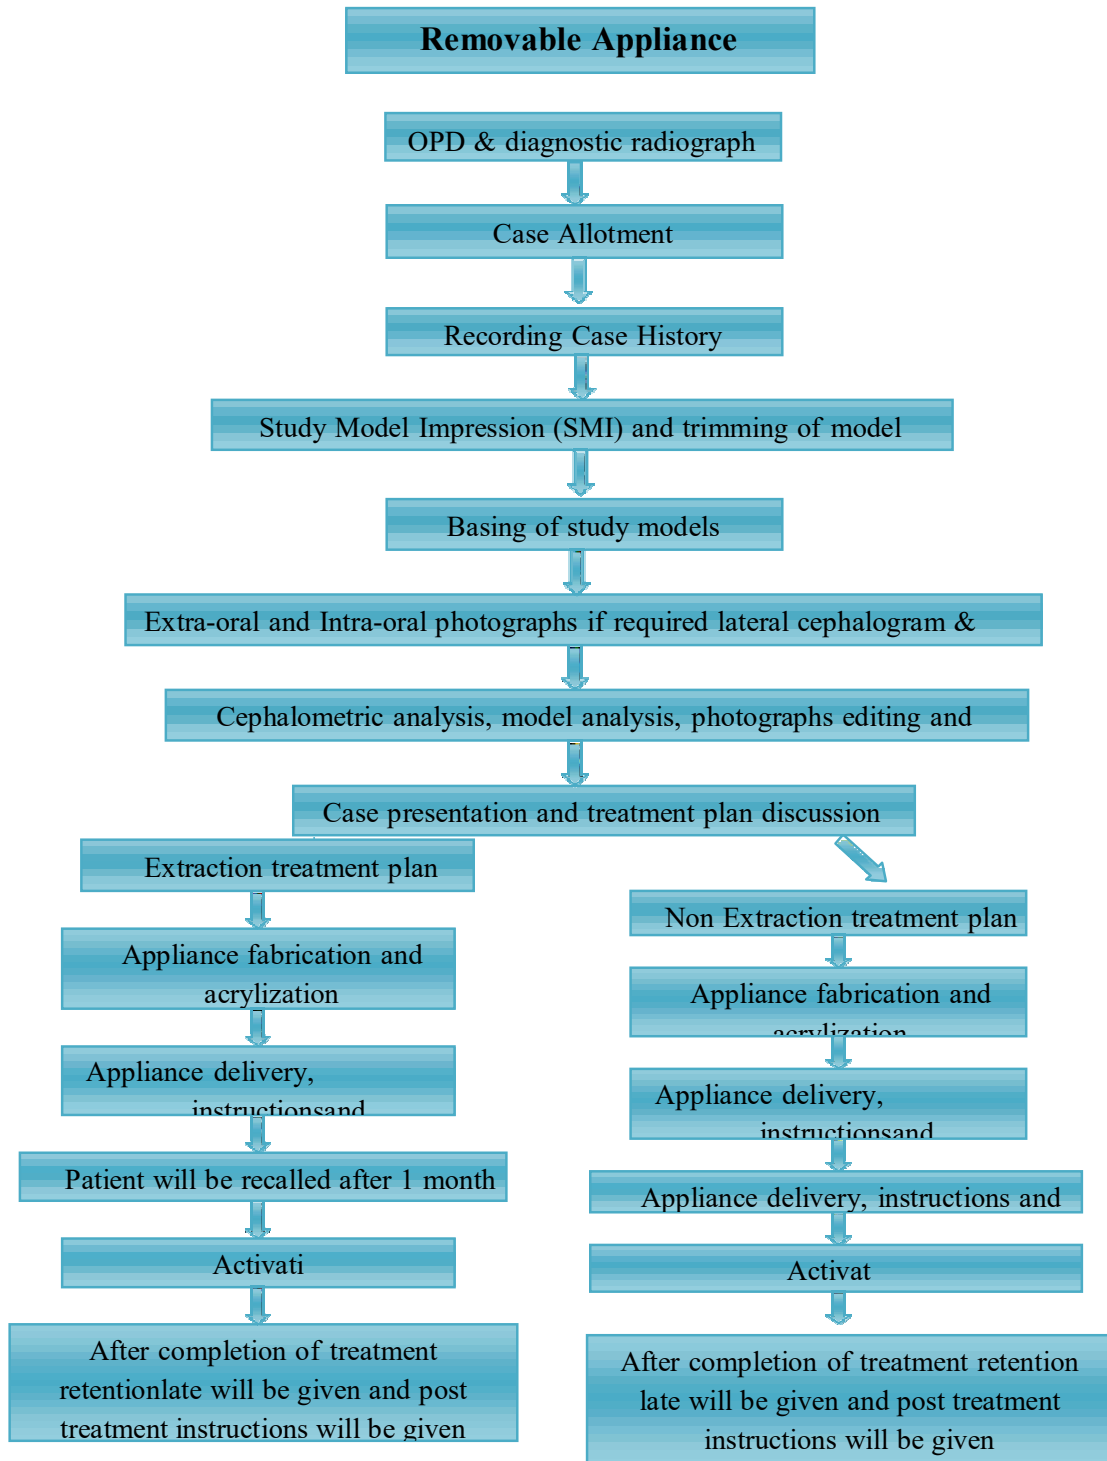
Removable Appliance

OPD & diagnostic radiograph

Case Allotment

Recording Case History

Study Model Impression (SMI) and trimming of model

Basing of study models

Extra-oral and Intra-oral photographs if required lateral cephalogram &

Cephalometric analysis, model analysis, photographs editing and

Case presentation and treatment plan discussion

Extraction treatment plan

Appliance fabrication and acrylization

Appliance delivery, instructionsand

Patient will be recalled after 1 month

Activati

After completion of treatment retentionlate will be given and post treatment instructions will be given

Non Extraction treatment plan

Appliance fabrication and acrylization

Appliance delivery, instructionsand

Appliance delivery, instructions and

Activat

After completion of treatment retention late will be given and post treatment instructions will be given